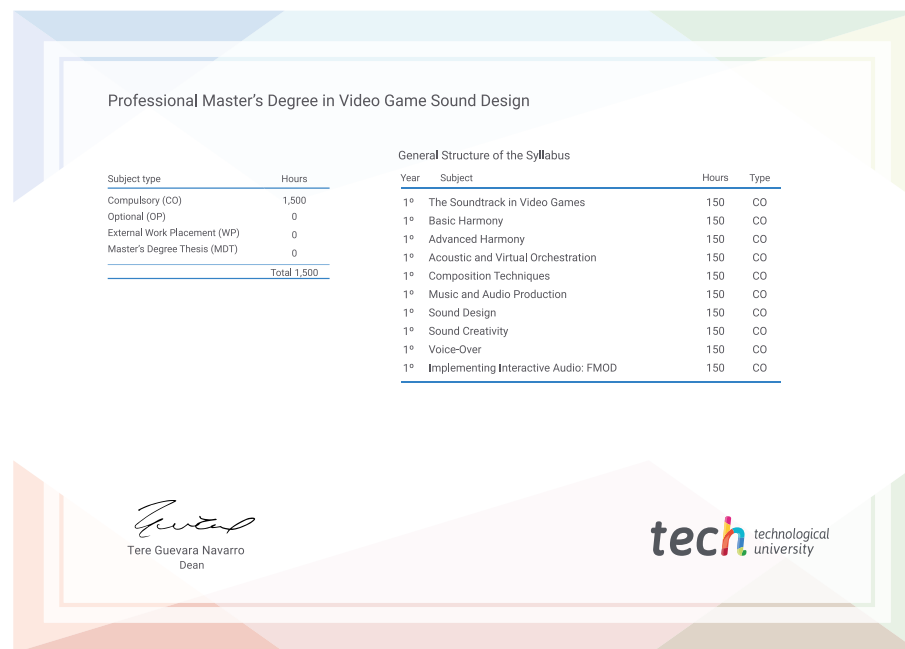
Professional Master's Degree in Video Game Sound Design

| Subject type | Hours |
|---|---|
| Compulsory (CO) | 1,500 |
| Optional (OP) | 0 |
| External Work Placement (WP) | 0 |
| Master's Degree Thesis (MDT) | 0 |
| | Total 1,500 |

General Structure of the Syllabus

| Year | Subject | Hours | Type |
|---|---|---|---|
| 1º | The Soundtrack in Video Games | 150 | CO |
| 1º | Basic Harmony | 150 | CO |
| 1º | Advanced Harmony | 150 | CO |
| 1º | Acoustic and Virtual Orchestration | 150 | CO |
| 1º | Composition Techniques | 150 | CO |
| 1º | Music and Audio Production | 150 | CO |
| 1º | Sound Design | 150 | CO |
| 1º | Sound Creativity | 150 | CO |
| 1º | Voice-Over | 150 | CO |
| 1º | Implementing Interactive Audio: FMOD | 150 | CO |

Tere Guevara Navarro
Dean

tech technological university